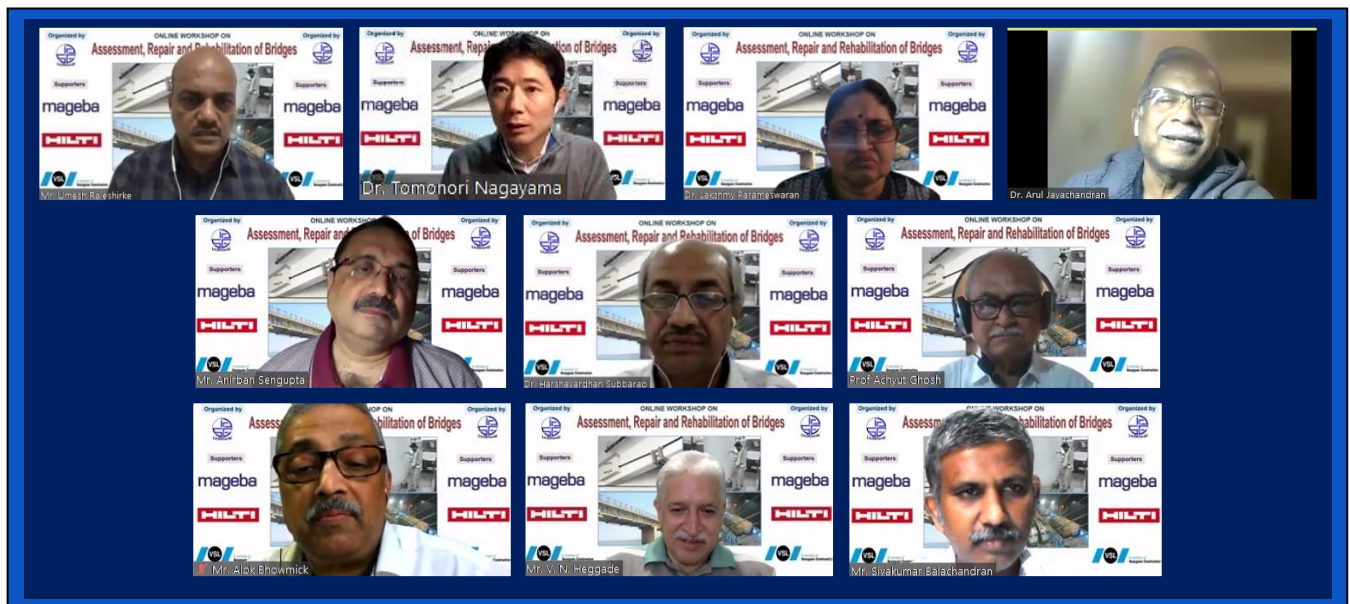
Organized by ONLINE WORKSHOP ON Organized by
Assessment, Repair and Rehabilitation of Bridges
Supporters Supporters
mageba mageba
HILTI HILTI
VSL
Mr. Umesh Rajeshirke

Organized by ONLINE WORKSHOP ON Organized by
Assessment, Repair and Rehabilitation of Bridges
Supporters Supporters
mageba mageba
HILTI HILTI
Dr. Tomonori Nagayama

Organized by ONLINE WORKSHOP ON Organized by
Assessment, Repair and Rehabilitation of Bridges
Supporters Supporters
mageba mageba
HILTI HILTI
VSL
Dr. Lakshmy Parameswaran

Dr. Arul Jayachandran

Organized by ONLINE WORKSHOP ON Organized by
Assessment, Repair and Rehabilitation of Bridges
Supporters Supporters
mageba mageba
HILTI HILTI
VSL
Mr. Anirban Sengupta

Organized by ONLINE WORKSHOP ON Organized by
Assessment, Repair and Rehabilitation of Bridges
Supporters Supporters
mageba mageba
HILTI HILTI
VSL
Dr. Harshavardhan Subbarao

Organized by ONLINE WORKSHOP ON Organized by
Assessment, Repair and Rehabilitation of Bridges
Supporters Supporters
mageba mageba
HILTI HILTI
VSL
Prof Achyut Ghosh

Organized by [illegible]HOP ON Organized by
Asses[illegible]abilitation of Bridges
Supporters Supporters
mageba mageba
HILTI HILTI
VSL
Mr. Alok Bhowmick

Organized by ONLINE WORKSHOP ON Organized by
Assessment, Repair and Rehabilitation of Bridges
Supporters Supporters
mageba mageba
HILTI HILTI
VSL
Mr. V. N. Heggade

Organized by ONLINE WORKSHOP ON Organized by
Asses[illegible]abilitation of Bridges
Supporters Supporters
mageba mageba
HILTI HILTI
VSL
Mr. Sivakumar Balachandran